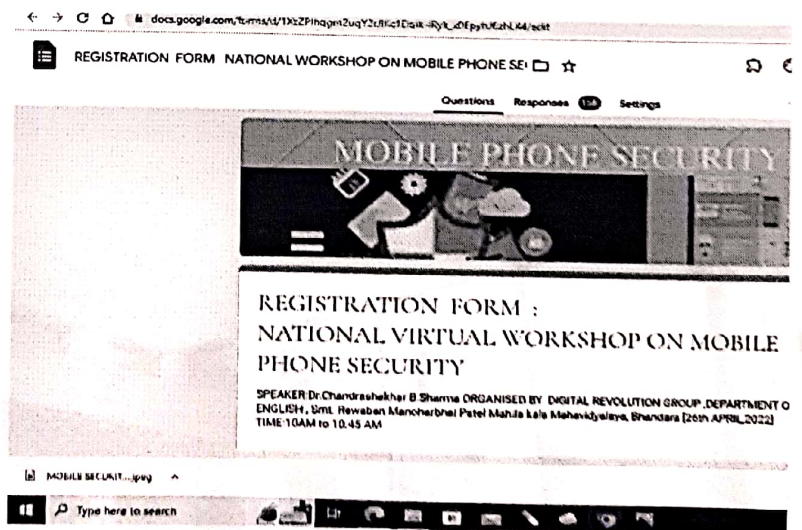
docs.google.com/forms/d/1XzZPlhqgm2uqY2cf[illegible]/edit

REGISTRATION FORM NATIONAL WORKSHOP ON MOBILE PHONE SE

Questions Responses 158 Settings

MOBILE PHONE SECURITY

REGISTRATION FORM :
NATIONAL VIRTUAL WORKSHOP ON MOBILE PHONE SECURITY

SPEAKER:Dr.Chandrashekhar B Sharma ORGANISED BY DIGITAL REVOLUTION GROUP ,DEPARTMENT O ENGLISH , Smt. Rewaben Manoharbhai Patel Mahila kala Mahavidyalaya, Bhandara [26th APRIL,2022] TIME:10AM to 10.45 AM

MOBILE SECURIT....jpeg

Type here to search